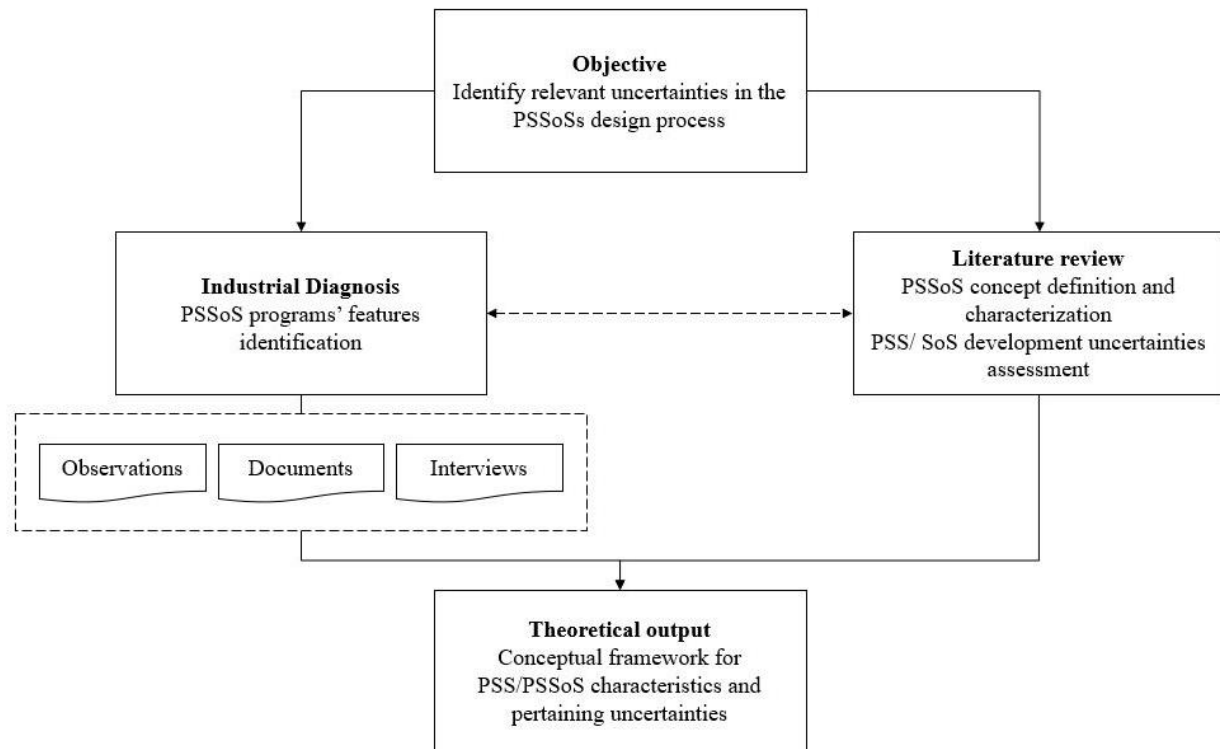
**Objective**
Identify relevant uncertainties in the PSSoSs design process

**Industrial Diagnosis**
PSSoS programs' features identification

**Literature review**
PSSoS concept definition and characterization
PSS/ SoS development uncertainties assessment

Observations

Documents

Interviews

**Theoretical output**
Conceptual framework for PSS/PSSoS characteristics and pertaining uncertainties